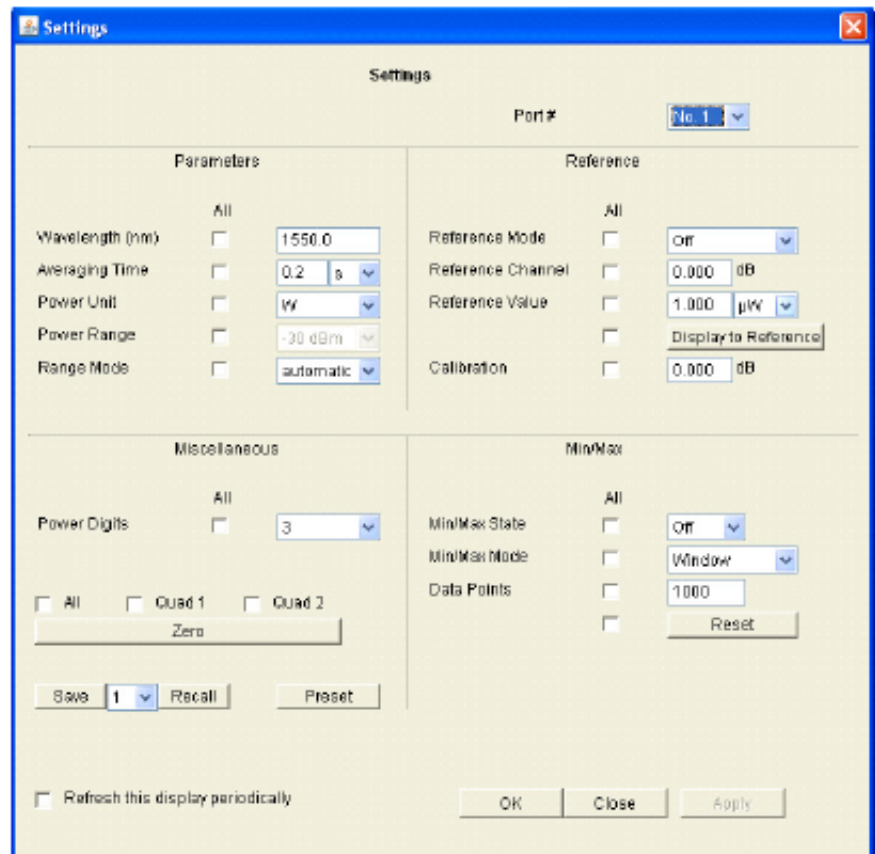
Settings

Settings

Port # No. 1

Parameters

All

Wavelength (nm) 1550.0

Averaging Time 0.2 s

Power Unit W

Power Range -30 dBm

Range Mode automatic

Reference

All

Reference Mode Off

Reference Channel 0.000 dB

Reference Value 1.000 µW

Display to Reference

Calibration 0.000 dB

Miscellaneous

All

Power Digits 3

All Quad 1 Quad 2

Zero

Save 1 Recall Preset

Min/Max

All

Min/Max State Off

Min/Max Mode Window

Data Points 1000

Reset

Refresh this display periodically

OK Close Apply